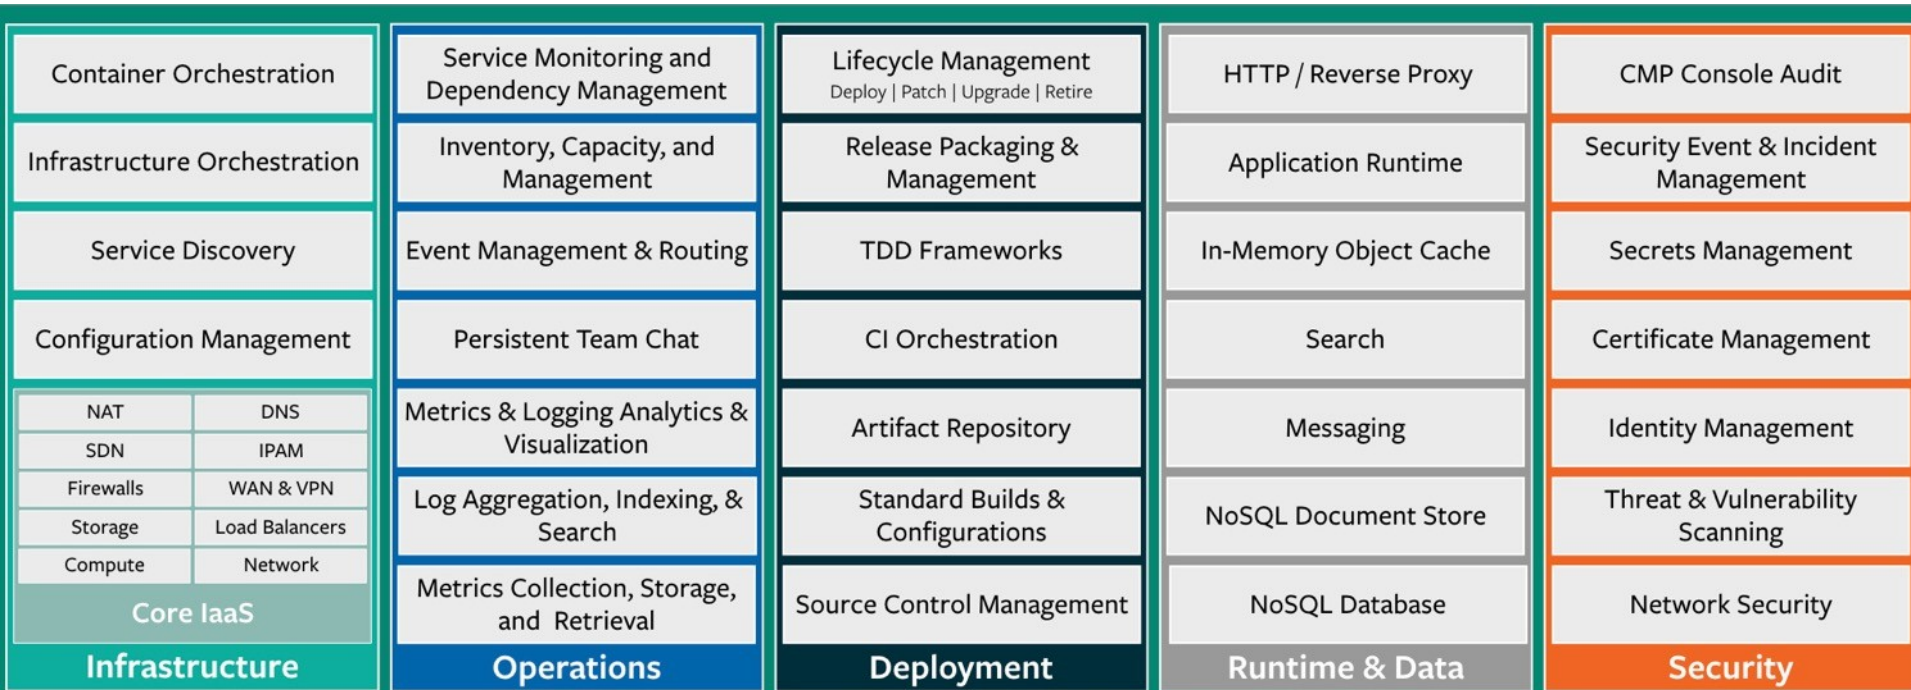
Container Orchestration

Infrastructure Orchestration

Service Discovery

Configuration Management

| NAT | DNS |
|---|---|
| SDN | IPAM |
| Firewalls | WAN & VPN |
| Storage | Load Balancers |
| Compute | Network |

Core IaaS

Infrastructure

Service Monitoring and Dependency Management

Inventory, Capacity, and Management

Event Management & Routing

Persistent Team Chat

Metrics & Logging Analytics & Visualization

Log Aggregation, Indexing, & Search

Metrics Collection, Storage, and Retrieval

Operations

Lifecycle Management
Deploy | Patch | Upgrade | Retire

Release Packaging & Management

TDD Frameworks

CI Orchestration

Artifact Repository

Standard Builds & Configurations

Source Control Management

Deployment

HTTP / Reverse Proxy

Application Runtime

In-Memory Object Cache

Search

Messaging

NoSQL Document Store

NoSQL Database

Runtime & Data

CMP Console Audit

Security Event & Incident Management

Secrets Management

Certificate Management

Identity Management

Threat & Vulnerability Scanning

Network Security

Security